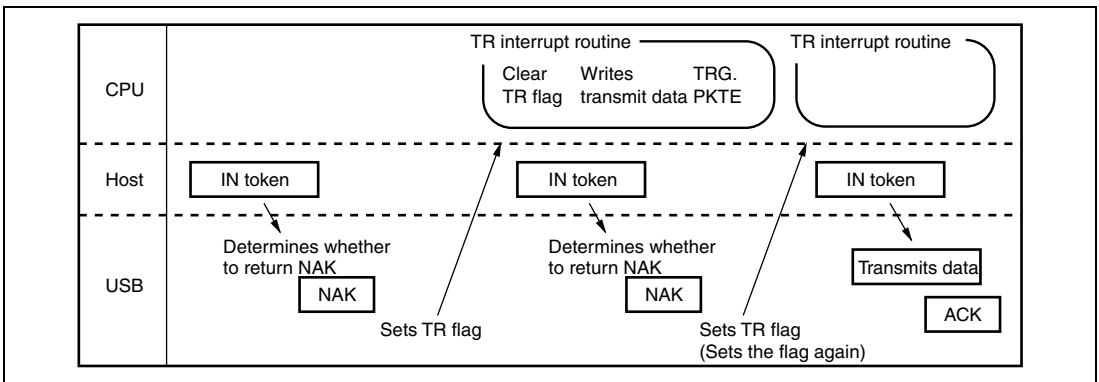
CPU

TR interrupt routine

Clear TR flag

Writes transmit data

TRG. PKTE

TR interrupt routine

Host

IN token

IN token

IN token

USB

Determines whether to return NAK

NAK

Sets TR flag

Determines whether to return NAK

NAK

Sets TR flag
(Sets the flag again)

Transmits data

ACK